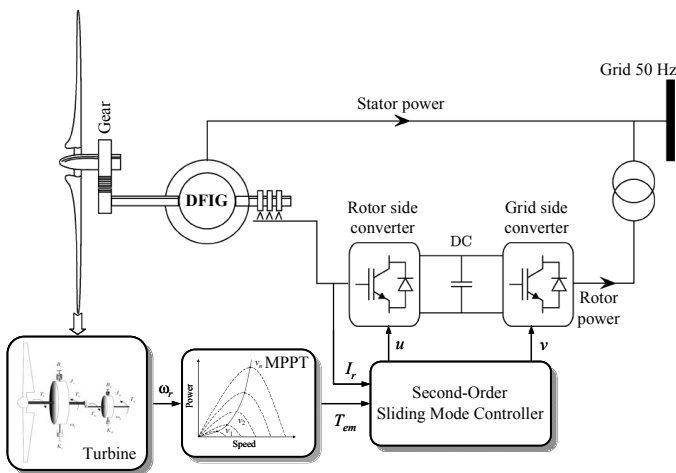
Grid 50 Hz

Gear

Stator power

DFIG

Rotor side converter

DC

Grid side converter

Rotor power

$v_n$ MPPT

Power

$v_1$

$v_2$

Speed

Turbine

$\omega_r$

$I_r$

$T_{em}$

$u$

$v$

Second-Order Sliding Mode Controller